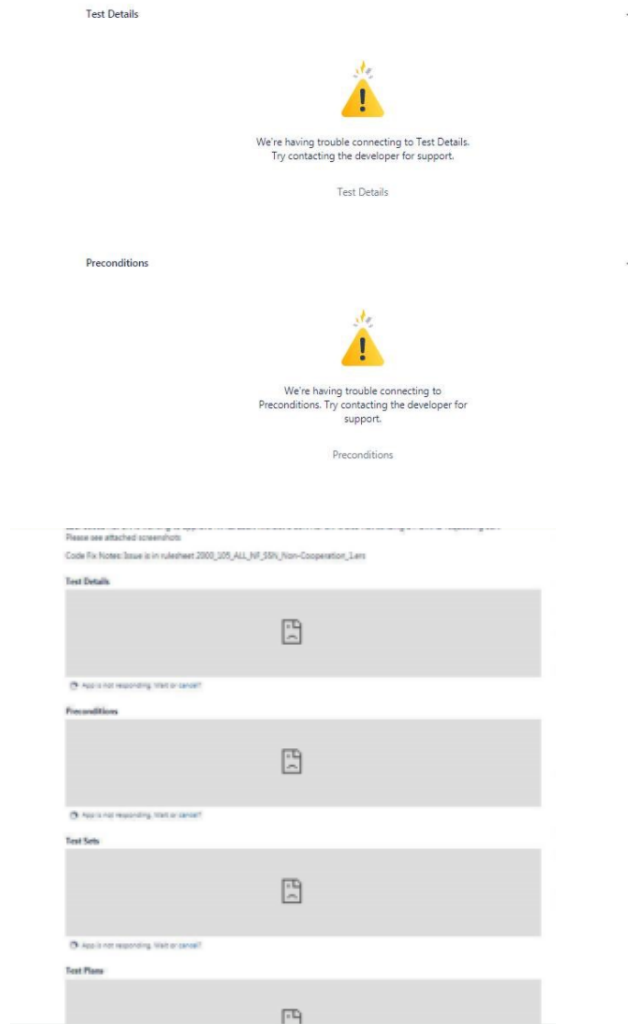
Test Details

We're having trouble connecting to Test Details. Try contacting the developer for support.

Test Details

Preconditions

We're having trouble connecting to Preconditions. Try contacting the developer for support.

Preconditions

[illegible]
Please see attached screenshots

Code Fix Notes: Issue is in rulesheet 2000_105_ALL_NF_SSN_Non-Cooperation_Lers

Test Details

App is not responding. Wait or cancel?

Preconditions

App is not responding. Wait or cancel?

Test Sets

App is not responding. Wait or cancel?

Test Plans